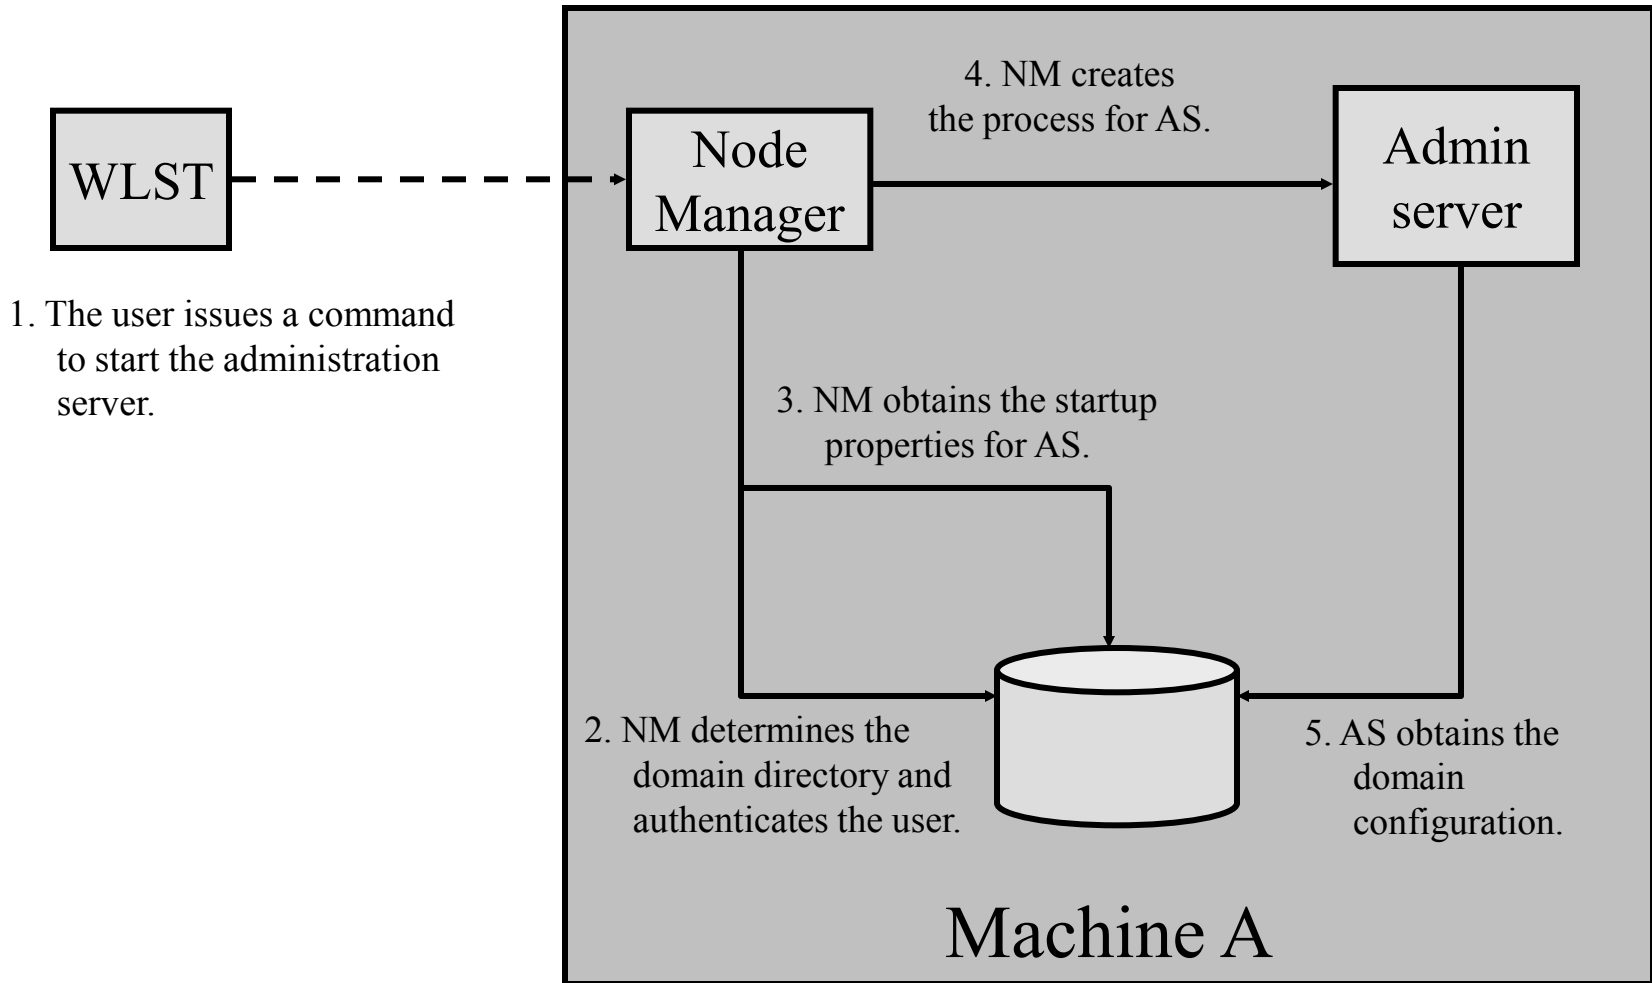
WLST

1. The user issues a command to start the administration server.

4. NM creates the process for AS.

Node Manager

Admin server

3. NM obtains the startup properties for AS.

2. NM determines the domain directory and authenticates the user.

5. AS obtains the domain configuration.

Machine A